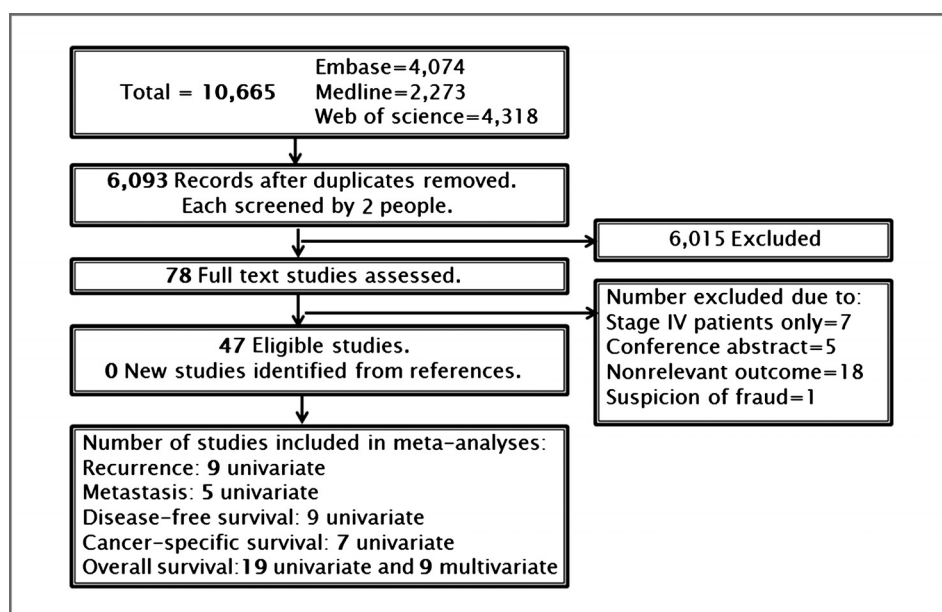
Total = **10,665**

Embase=4,074
Medline=2,273
Web of science=4,318

**6,093** Records after duplicates removed. Each screened by 2 people.

6,015 Excluded

**78** Full text studies assessed.

Number excluded due to:
Stage IV patients only=7
Conference abstract=5
Nonrelevant outcome=18
Suspicion of fraud=1

**47** Eligible studies.
**0** New studies identified from references.

Number of studies included in meta-analyses:
Recurrence: **9** univariate
Metastasis: **5** univariate
Disease-free survival: **9** univariate
Cancer-specific survival: **7** univariate
Overall survival:**19** univariate and **9** multivariate